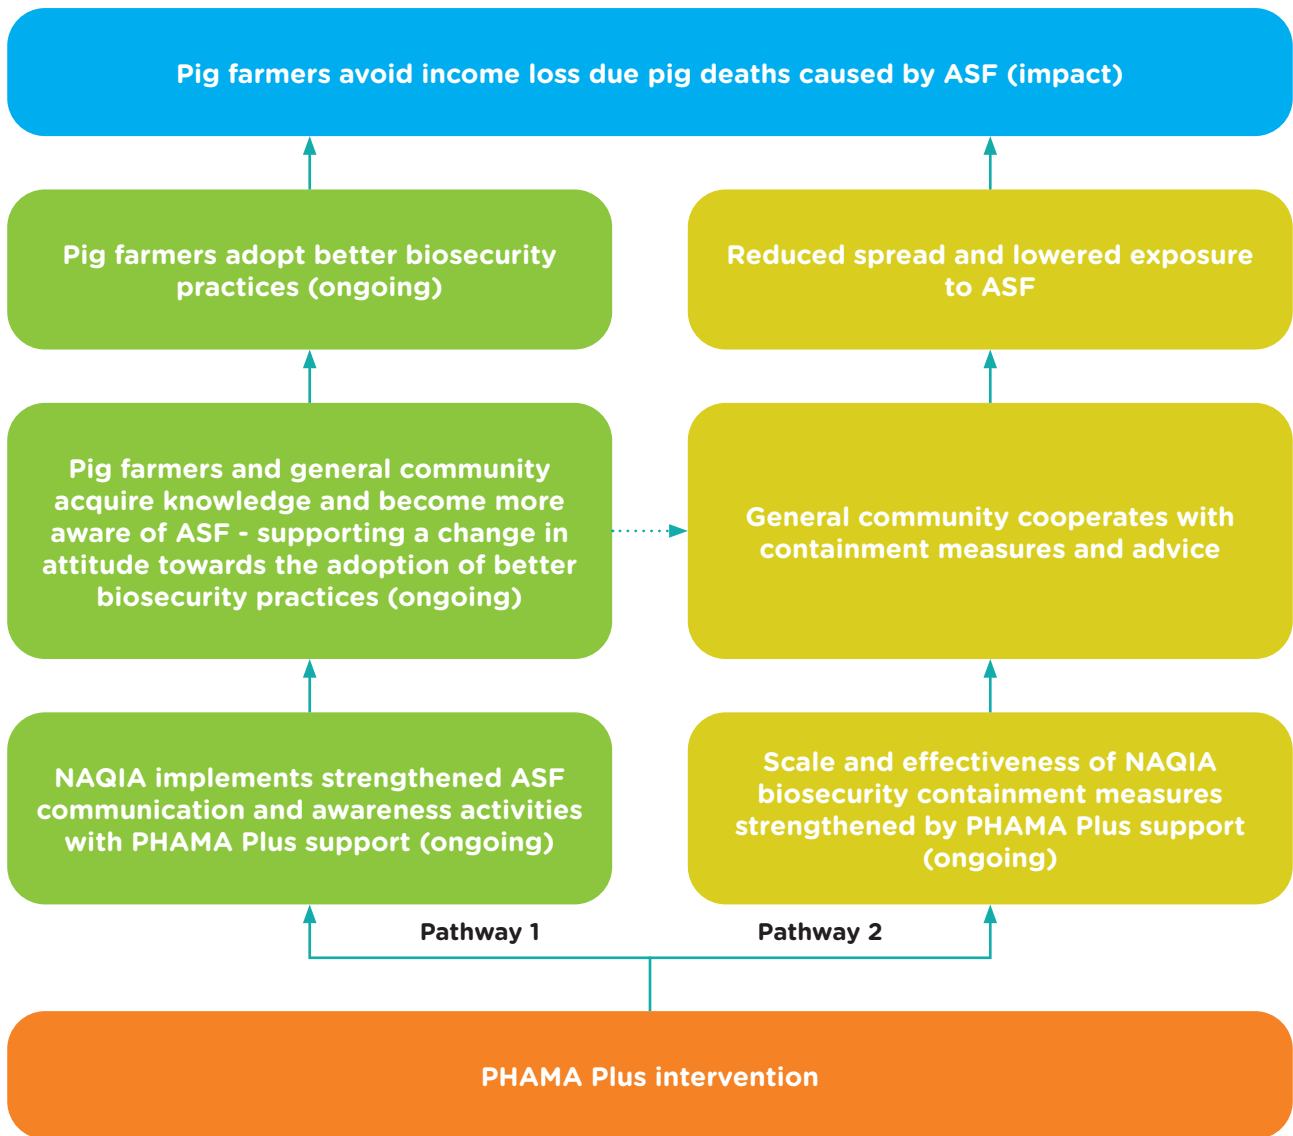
Pig farmers avoid income loss due pig deaths caused by ASF (impact)

Pig farmers adopt better biosecurity practices (ongoing)

Reduced spread and lowered exposure to ASF

Pig farmers and general community acquire knowledge and become more aware of ASF - supporting a change in attitude towards the adoption of better biosecurity practices (ongoing)

General community cooperates with containment measures and advice

NAQIA implements strengthened ASF communication and awareness activities with PHAMA Plus support (ongoing)

Scale and effectiveness of NAQIA biosecurity containment measures strengthened by PHAMA Plus support (ongoing)

Pathway 1

Pathway 2

PHAMA Plus intervention